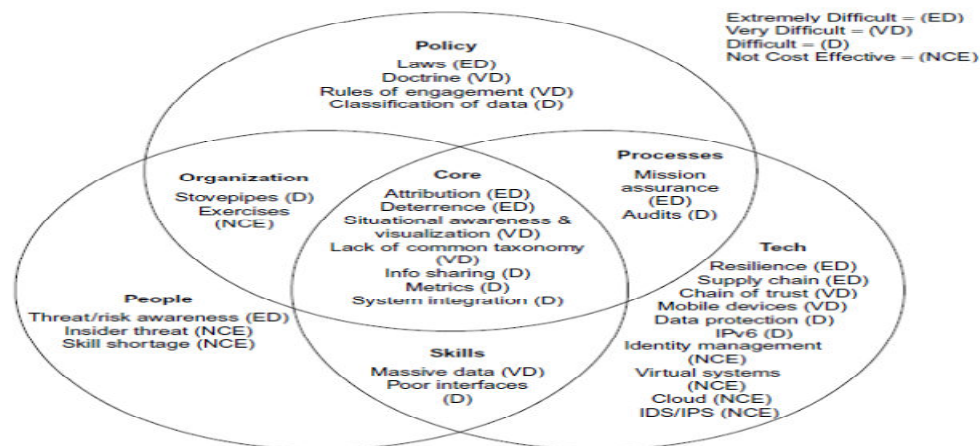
Extremely Difficult = (ED)
Very Difficult = (VD)
Difficult = (D)
Not Cost Effective = (NCE)

Policy
Laws (ED)
Doctrine (VD)
Rules of engagement (VD)
Classification of data (D)

Organization
Stovepipes (D)
Exercises (NCE)

Core
Attribution (ED)
Deterrence (ED)
Situational awareness & visualization (VD)
Lack of common taxonomy (VD)
Info sharing (D)
Metrics (D)
System integration (D)

Processes
Mission assurance (ED)
Audits (D)

Tech
Resilience (ED)
Supply chain (ED)
Chain of trust (VD)
Mobile devices (VD)
Data protection (D)
IPv6 (D)
Identity management (NCE)
Virtual systems (NCE)
Cloud (NCE)
IDS/IPS (NCE)

People
Threat/risk awareness (ED)
Insider threat (NCE)
Skill shortage (NCE)

Skills
Massive data (VD)
Poor interfaces (D)